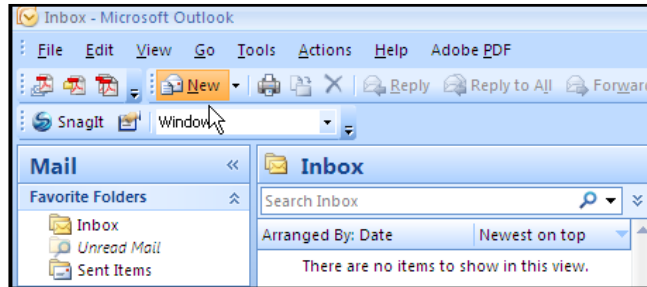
Inbox - Microsoft Outlook

File Edit View Go Tools Actions Help Adobe PDF

New Reply Reply to All Forwar

SnagIt Window

Mail «

Favorite Folders

Inbox

Unread Mail

Sent Items

Inbox

Search Inbox

Arranged By: Date Newest on top

There are no items to show in this view.